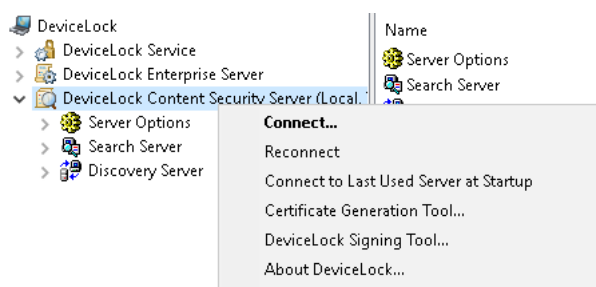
DeviceLock
DeviceLock Service
DeviceLock Enterprise Server
DeviceLock Content Security Server (Local.
Server Options
Search Server
Discovery Server

Name
Server Options
Search Server

Connect...
Reconnect
Connect to Last Used Server at Startup
Certificate Generation Tool...
DeviceLock Signing Tool...
About DeviceLock...